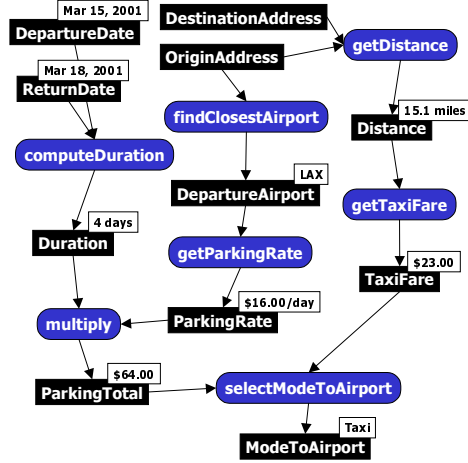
Mar 15, 2001
DepartureDate

DestinationAddress

getDistance

OriginAddress

Mar 18, 2001
ReturnDate

findClosestAirport

15.1 miles
Distance

computeDuration

LAX
DepartureAirport

getTaxiFare

4 days
Duration

getParkingRate

$23.00
TaxiFare

$16.00/day
ParkingRate

multiply

$64.00
ParkingTotal

selectModeToAirport

Taxi
ModeToAirport